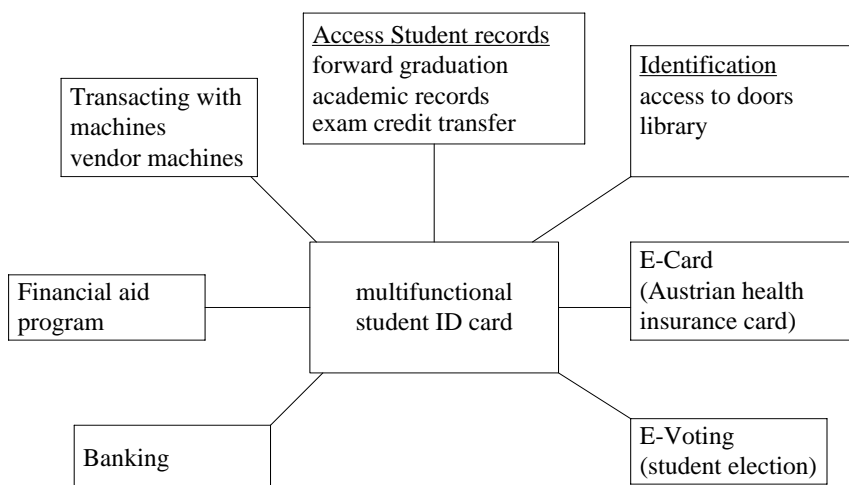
Transacting with machines
vendor machines

Access Student records
forward graduation
academic records
exam credit transfer

Identification
access to doors
library

Financial aid program

multifunctional student ID card

E-Card
(Austrian health insurance card)

Banking

E-Voting
(student election)